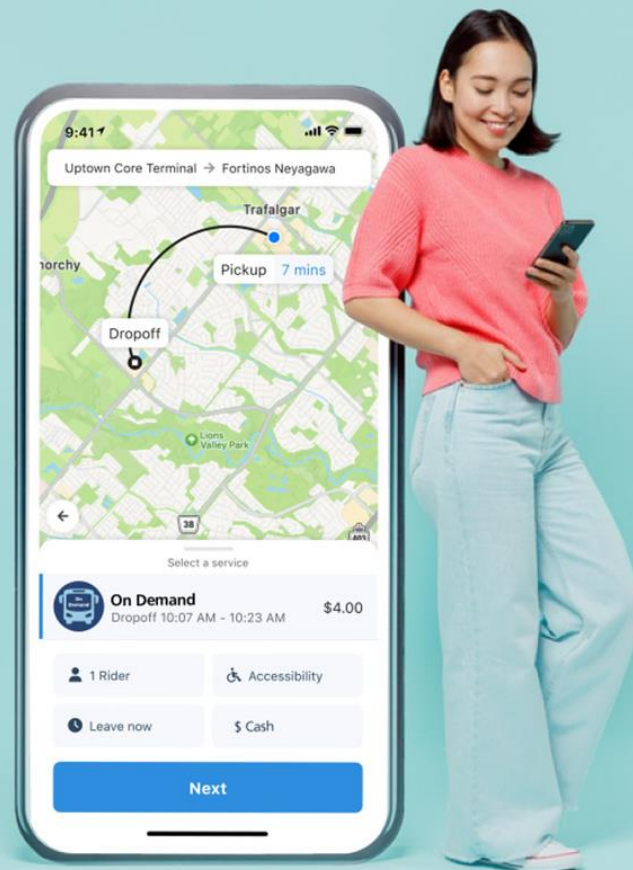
9:41

Uptown Core Terminal → Fortinos Neyagawa

Trafalgar

norchy

Pickup 7 mins

Dropoff

Lions Valley Park

38

403

Select a service

On Demand
Dropoff 10:07 AM - 10:23 AM

$4.00

1 Rider

Accessibility

Leave now

$ Cash

Next